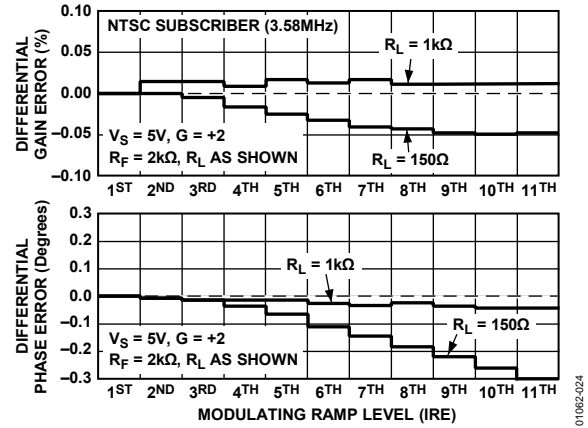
DIFFERENTIAL GAIN ERROR (%)

0.10
0.05
0.00
−0.05
−0.10

NTSC SUBSCRIBER (3.58MHz)

$R_L = 1k\Omega$

$V_S = 5V, G = +2$
$R_F = 2k\Omega$, $R_L$ AS SHOWN

$R_L = 150\Omega$

1$^{ST}$ 2$^{ND}$ 3$^{RD}$ 4$^{TH}$ 5$^{TH}$ 6$^{TH}$ 7$^{TH}$ 8$^{TH}$ 9$^{TH}$ 10$^{TH}$ 11$^{TH}$

DIFFERENTIAL PHASE ERROR (Degrees)

0.3
0.2
0.1
0.0
−0.1
−0.2
−0.3

$R_L = 1k\Omega$

$R_L = 150\Omega$

$V_S = 5V, G = +2$
$R_F = 2k\Omega$, $R_L$ AS SHOWN

1$^{ST}$ 2$^{ND}$ 3$^{RD}$ 4$^{TH}$ 5$^{TH}$ 6$^{TH}$ 7$^{TH}$ 8$^{TH}$ 9$^{TH}$ 10$^{TH}$ 11$^{TH}$

MODULATING RAMP LEVEL (IRE)

01062-024